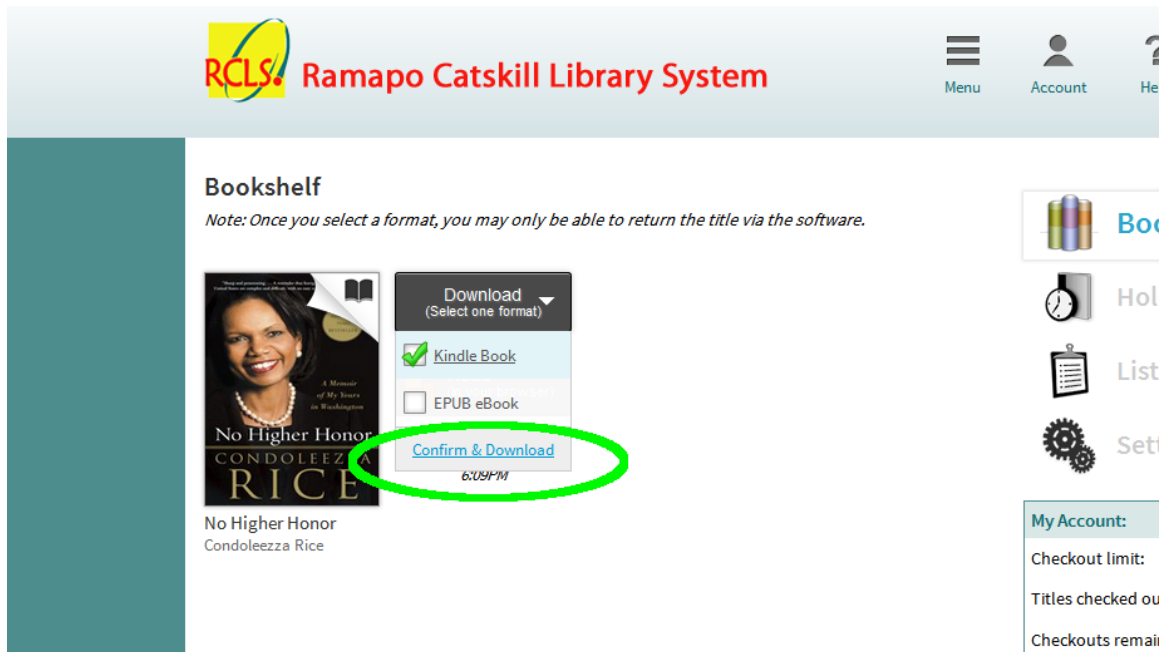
RCLS. Ramapo Catskill Library System

Menu

Account

He

Bookshelf

Note: Once you select a format, you may only be able to return the title via the software.

A Memoir of My Years in Washington

No Higher Honor

CONDOLEEZZA RICE

Download
(Select one format)

Kindle Book

EPUB eBook

Confirm & Download

6:09PM

No Higher Honor

Condoleezza Rice

Boo

Hol

List

Sett

My Account:

Checkout limit:

Titles checked ou

Checkouts remai